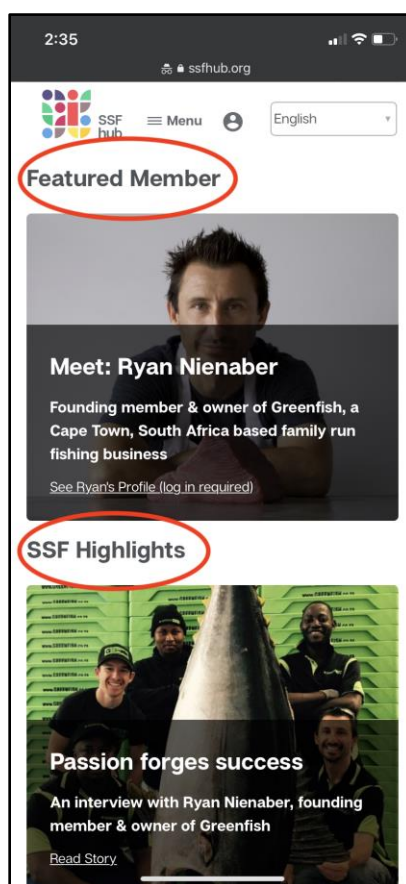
2:35

ssfhub.org

SSF hub

≡ Menu

English

Featured Member

Meet: Ryan Nienaber

Founding member & owner of Greenfish, a Cape Town, South Africa based family run fishing business

See Ryan's Profile (log in required)

SSF Highlights

Passion forges success

An interview with Ryan Nienaber, founding member & owner of Greenfish

Read Story